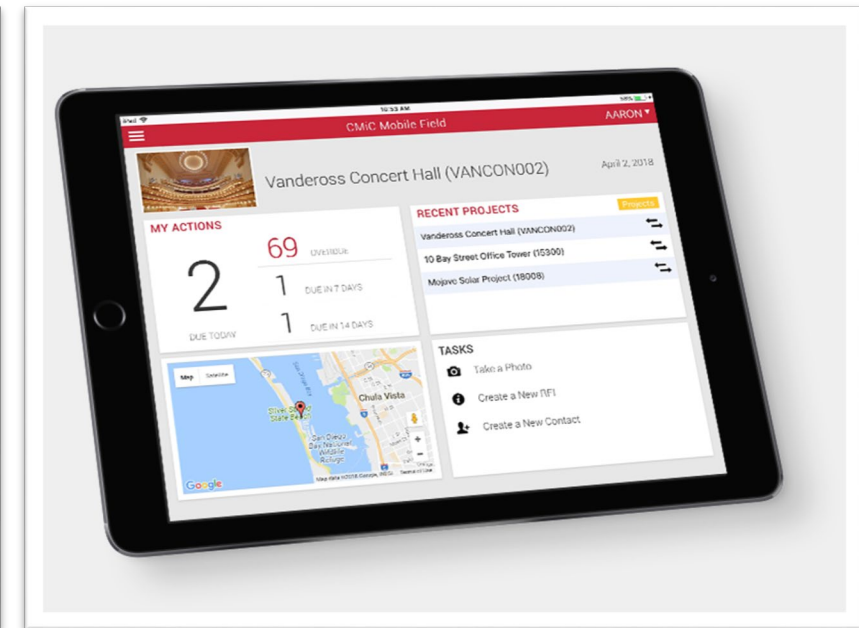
iPad
10:53 AM
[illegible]
CMiC Mobile Field
AARON

Vandeross Concert Hall (VANCON002)
April 2, 2018

MY ACTIONS
2
DUE TODAY
69
OVERDUE
1
DUE IN 7 DAYS
1
DUE IN 14 DAYS

RECENT PROJECTS
Projects
Vandeross Concert Hall (VANCON002)
10 Bay Street Office Tower (15300)
Mojavo Solar Project (18008)

Map
Satellite
Chula Vista
Silver Strand State Beach
San Diego Bay National Wildlife Refuge
Google
Map data ©2018 Google, INEGI
Terms of Use

TASKS
Take a Photo
Create a New RFI
Create a New Contact